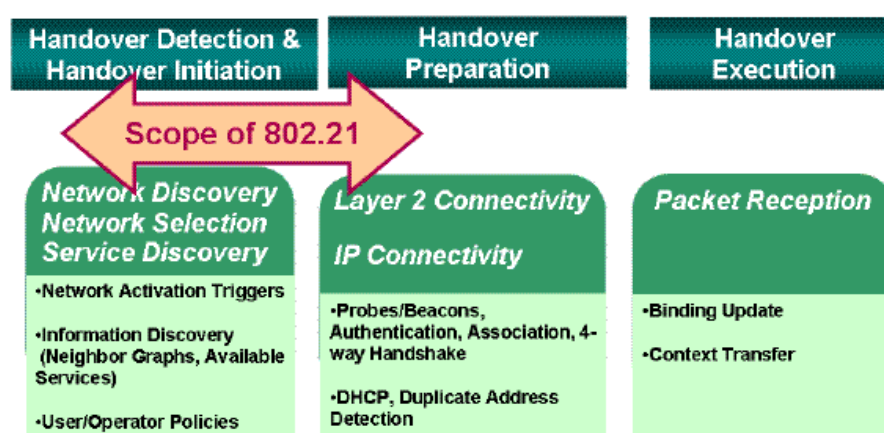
Handover Detection & Handover Initiation

Handover Preparation

Handover Execution

Scope of 802.21

Network Discovery
Network Selection
Service Discovery

•Network Activation Triggers

•Information Discovery (Neighbor Graphs, Available Services)

•User/Operator Policies

Layer 2 Connectivity

IP Connectivity

•Probes/Beacons, Authentication, Association, 4-way Handshake

•DHCP, Duplicate Address Detection

Packet Reception

•Binding Update

•Context Transfer